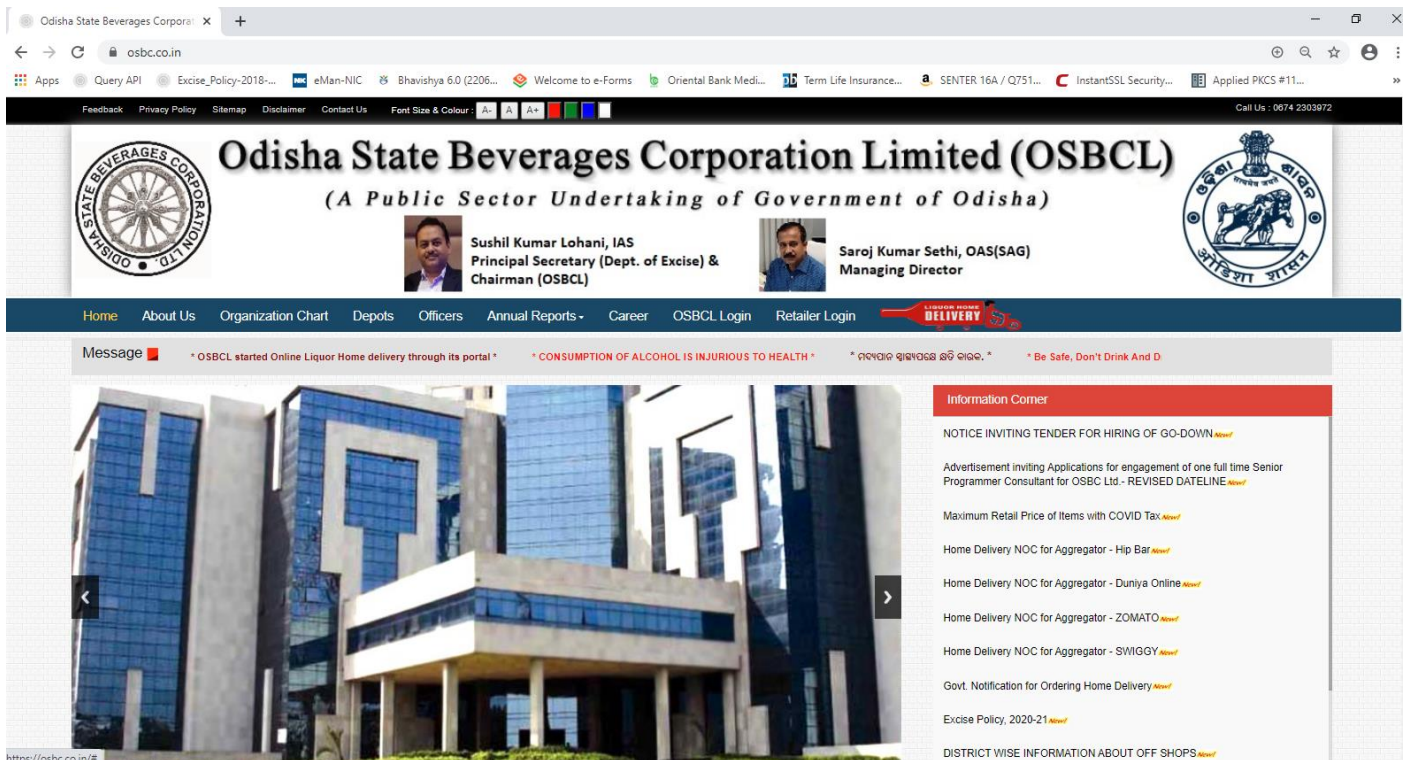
Odisha State Beverages Corporat ×  +

osbc.co.in

Apps  Query API  Excise_Policy-2018-...  eMan-NIC  Bhavishya 6.0 (2206...  Welcome to e-Forms  Oriental Bank Medi...  Term Life Insurance...  SENTER 16A / Q751...  InstantSSL Security...  Applied PKCS #11...

Feedback  Privacy Policy  Sitemap  Disclaimer  Contact Us  Font Size & Colour : A-  A  A+

Call Us : 0674 2303972

ODISHA STATE BEVERAGES CORPORATION LTD.

Odisha State Beverages Corporation Limited (OSBCL)

(A Public Sector Undertaking of Government of Odisha)

Sushil Kumar Lohani, IAS
Principal Secretary (Dept. of Excise) &
Chairman (OSBCL)

Saroj Kumar Sethi, OAS(SAG)
Managing Director

Home  About Us  Organization Chart  Depots  Officers  Annual Reports  Career  OSBCL Login  Retailer Login  LIQUOR HOME DELIVERY

Message  * OSBCL started Online Liquor Home delivery through its portal *  * CONSUMPTION OF ALCOHOL IS INJURIOUS TO HEALTH *  * ମଦ୍ୟପାନ ସ୍ୱାସ୍ଥ୍ୟପକ୍ଷେ କ୍ଷତି କାରକ. *  * Be Safe, Don't Drink And D

Information Corner

NOTICE INVITING TENDER FOR HIRING OF GO-DOWN New!

Advertisement inviting Applications for engagement of one full time Senior Programmer Consultant for OSBC Ltd.- REVISED DATELINE New!

Maximum Retail Price of Items with COVID Tax New!

Home Delivery NOC for Aggregator - Hip Bar New!

Home Delivery NOC for Aggregator - Duniya Online New!

Home Delivery NOC for Aggregator - ZOMATO New!

Home Delivery NOC for Aggregator - SWIGGY New!

Govt. Notification for Ordering Home Delivery New!

Excise Policy, 2020-21 New!

DISTRICT WISE INFORMATION ABOUT OFF SHOPS New!

https://osbc.co.in/#